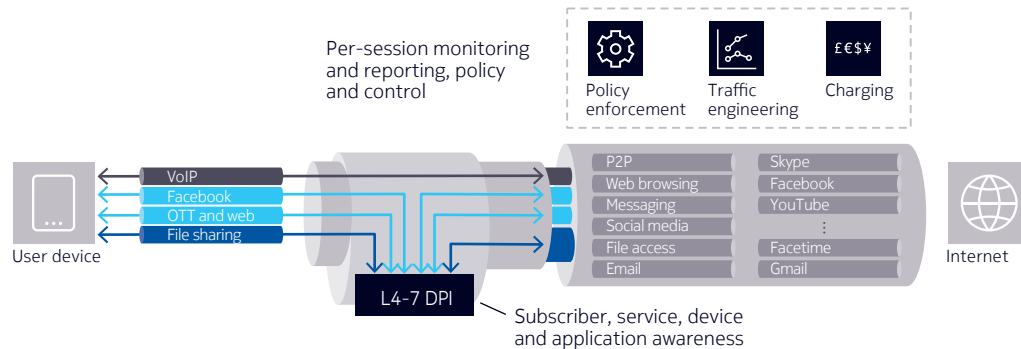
Per-session monitoring and reporting, policy and control

Policy enforcement

Traffic engineering

£€$¥

Charging

User device

VoIP

Facebook

OTT and web

File sharing

P2P

Web browsing

Messaging

Social media

File access

Email

Skype

Facebook

YouTube

⋮

Facetime

Gmail

Internet

L4-7 DPI

Subscriber, service, device and application awareness